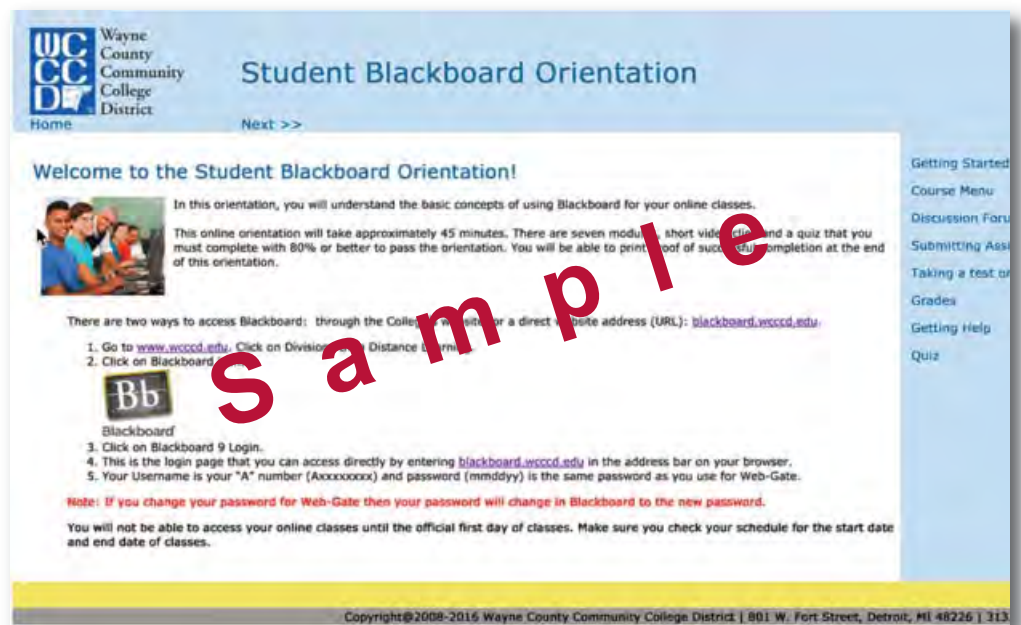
WC CC D Wayne County Community College District

Student Blackboard Orientation

Home

Next >>

Welcome to the Student Blackboard Orientation!

In this orientation, you will understand the basic concepts of using Blackboard for your online classes.

This online orientation will take approximately 45 minutes. There are seven modu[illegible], short vide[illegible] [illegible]nd a quiz that you must complete with 80% or better to pass the orientation. You will be able to print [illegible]oof of succ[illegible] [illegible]ompletion at the end of this orientation.

There are two ways to access Blackboard: through the Colle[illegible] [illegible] website or a direct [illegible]bsite address (URL): blackboard.wcccd.edu.

1. Go to www.wcccd.edu. Click on Division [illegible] Distance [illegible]
2. Click on Blackboard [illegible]

Bb Blackboard

3. Click on Blackboard 9 Login.
4. This is the login page that you can access directly by entering blackboard.wcccd.edu in the address bar on your browser.
5. Your Username is your "A" number (Axxxxxxxx) and password (mmddyy) is the same password as you use for Web-Gate.

Note: If you change your password for Web-Gate then your password will change in Blackboard to the new password.

You will not be able to access your online classes until the official first day of classes. Make sure you check your schedule for the start date and end date of classes.

Getting Started
Course Menu
Discussion Foru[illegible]
Submitting Ass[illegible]
Taking a test o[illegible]
Grades
Getting Help
Quiz

Sample

Copyright@2008-2016 Wayne County Community College District | 801 W. Fort Street, Detroit, MI 48226 | 313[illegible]